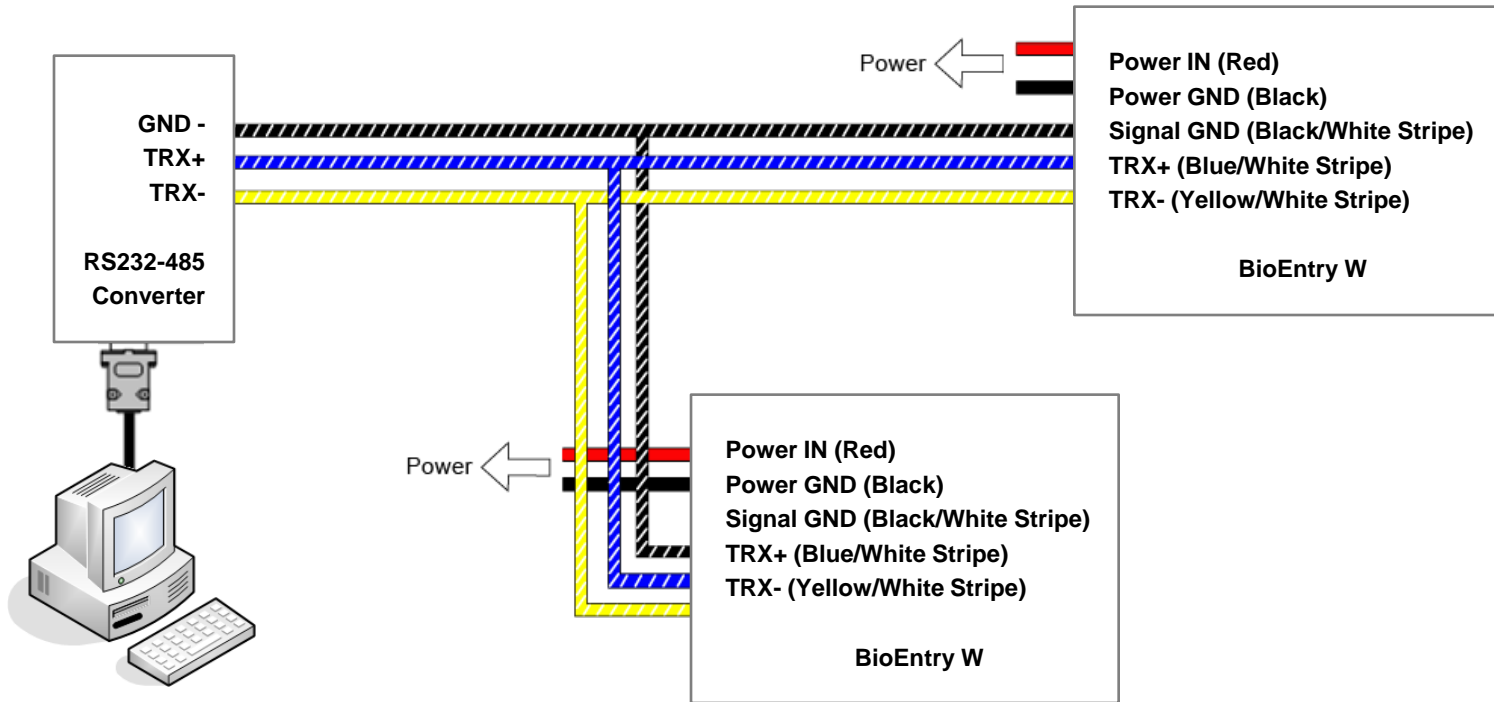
GND -
TRX+
TRX-

RS232-485
Converter

Power

Power IN (Red)
Power GND (Black)
Signal GND (Black/White Stripe)
TRX+ (Blue/White Stripe)
TRX- (Yellow/White Stripe)

BioEntry W

Power

Power IN (Red)
Power GND (Black)
Signal GND (Black/White Stripe)
TRX+ (Blue/White Stripe)
TRX- (Yellow/White Stripe)

BioEntry W